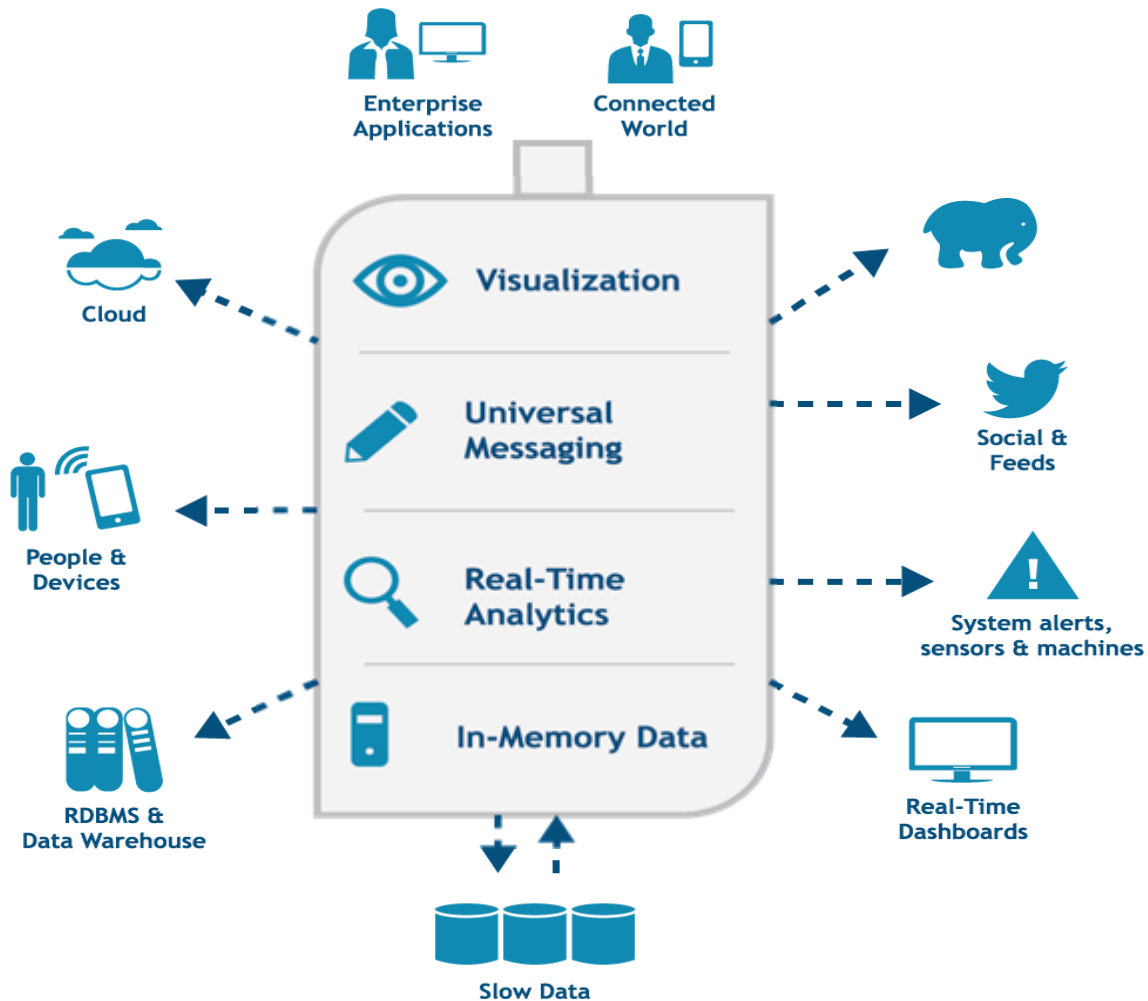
Enterprise Applications

Connected World

Visualization

Universal Messaging

Real-Time Analytics

In-Memory Data

Cloud

People & Devices

RDBMS & Data Warehouse

Social & Feeds

System alerts, sensors & machines

Real-Time Dashboards

Slow Data